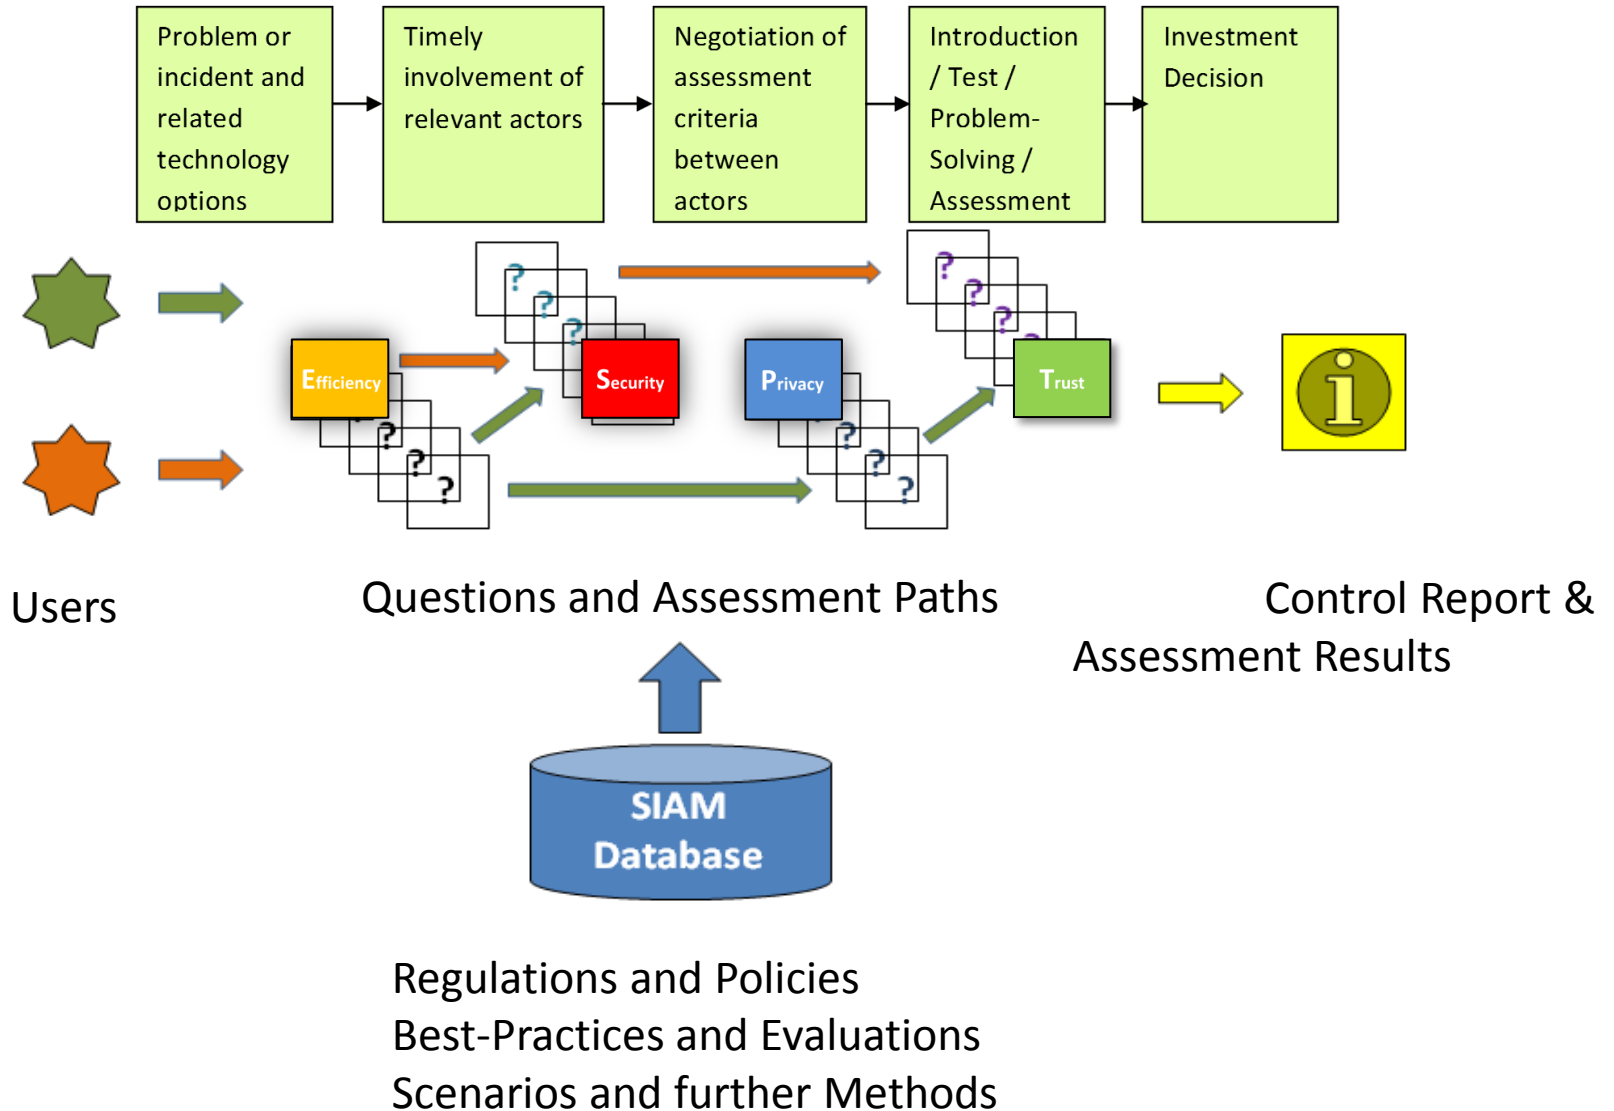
Problem or incident and related technology options

Timely involvement of relevant actors

Negotiation of assessment criteria between actors

Introduction / Test / Problem-Solving / Assessment

Investment Decision

Efficiency

?

?

?

?

?

?

Security

Privacy

?

?

?

?

?

?

Trust

i

Users

Questions and Assessment Paths

Control Report & Assessment Results

SIAM Database

Regulations and Policies
Best-Practices and Evaluations
Scenarios and further Methods